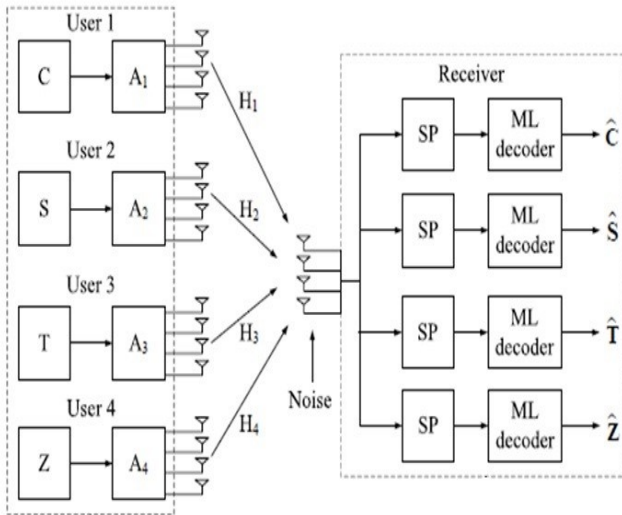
User 1

C

$A_1$

$H_1$

User 2

S

$A_2$

$H_2$

User 3

T

$A_3$

$H_3$

User 4

Z

$A_4$

$H_4$

Noise

Receiver

SP

ML decoder

$\hat{C}$

SP

ML decoder

$\hat{S}$

SP

ML decoder

$\hat{T}$

SP

ML decoder

$\hat{Z}$